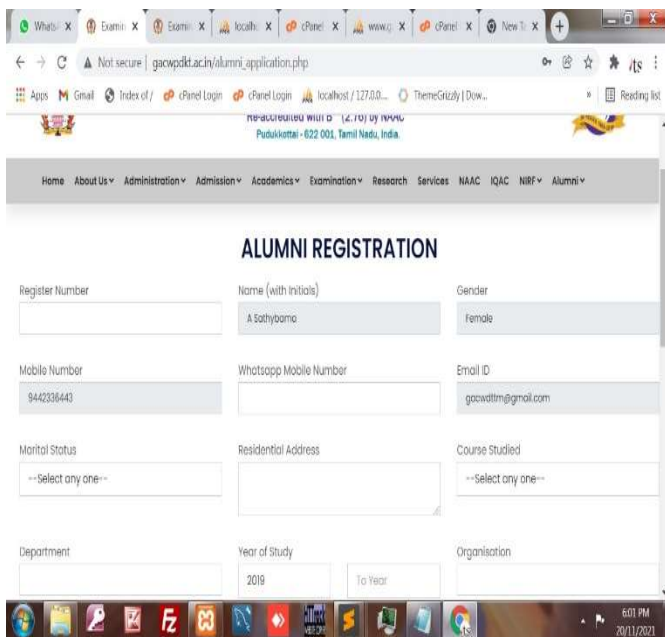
WhatsA X | Examin X | Examin X | localho X | cPanel X | www.g X | cPanel X | New Ta X

Not secure | gacwpdkt.ac.in/alumni_application.php

Apps Gmail Index of / cPanel Login cPanel Login localhost / 127.0.0... ThemeGrizzly | Dow... Reading list

Re-accredited with B⁺ (2.76) by NAAC
Pudukkottai - 622 001, Tamil Nadu, India.

Home About Us Administration Admission Academics Examination Research Services NAAC IQAC NIRF Alumni

ALUMNI REGISTRATION

Register Number

Name (with Initials)
A Sathybama

Gender
Female

Mobile Number
9442336443

Whatsapp Mobile Number

Email ID
gacwdttm@gmail.com

Marital Status
--Select any one--

Residential Address

Course Studied
--Select any one--

Department

Year of Study
2019
To Year

Organisation

6:01 PM
20/11/2021